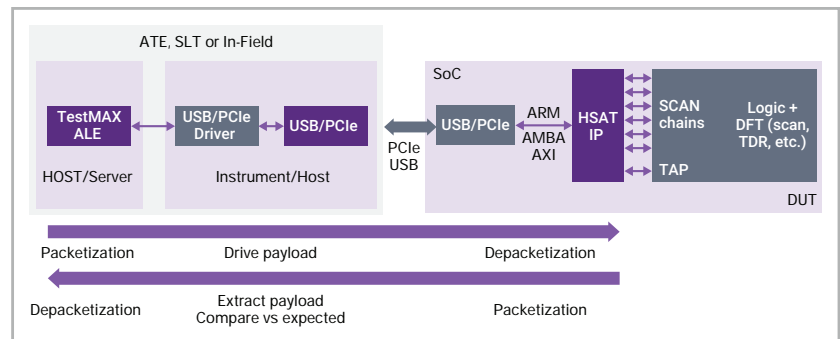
ATE, SLT or In-Field

TestMAX ALE

HOST/Server

USB/PCIe Driver

USB/PCIe

Instrument/Host

PCIe USB

SoC

USB/PCIe

ARM AMBA AXI

HSAT IP

SCAN chains

TAP

Logic + DFT (scan, TDR, etc.)

DUT

Packetization

Drive payload

Depacketization

Depacketization

Extract payload Compare vs expected

Packetization